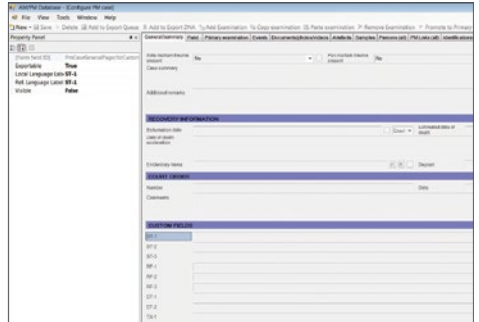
AM/PM Database - [Configure PM case]
File View Tools Window Help
New · Save · Delete Add to Export Queue Add to Export DNA Add Examination Copy examination Paste examination Remove Examination Promote to Primary
Property Panel
(Form field ID) PmCaseGeneralPageforCustom
Exportable True
Local Language Label ST-1
Ref. Language Label ST-1
Visible False
General/summary Fields Primary examination Events Documents/photos/videos Artefacts Samples Persons (all) PM Lists (all) Identifications
Was recovery/trauma present No
Pre-mortem trauma present No
Case summary
Additional remarks
RECOVERY INFORMATION
Exhumation date
Date of death estimation
Exact
Estimated date of death
Evidentiary items
Deposit
COURT ORDER
Number
Date
Comments
CUSTOM FIELDS
ST-1
ST-2
ST-3
RF-1
RF-2
RF-3
DT-1
DT-2
TX-1